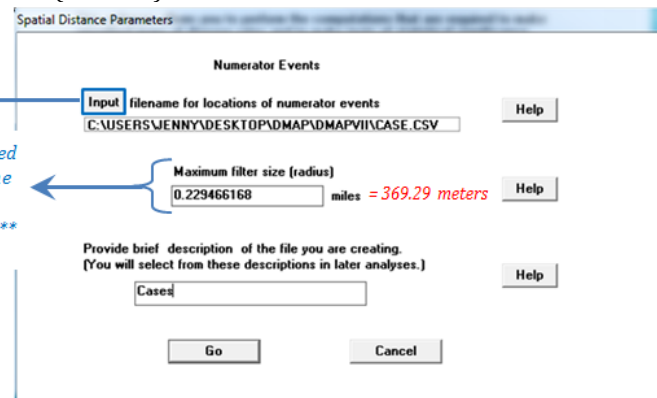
Spatial Distance Parameters

Numerator Events

Input filename for locations of numerator events

C:\USERS\JENNY\DESKTOP\DMAP\DMAPVII\CASE.CSV

Help

ed

e

**

Maximum filter size (radius)

0.229466168

miles = 369.29 meters

Help

Provide brief description of the file you are creating.
(You will select from these descriptions in later analyses.)

Help

Cases

Go

Cancel